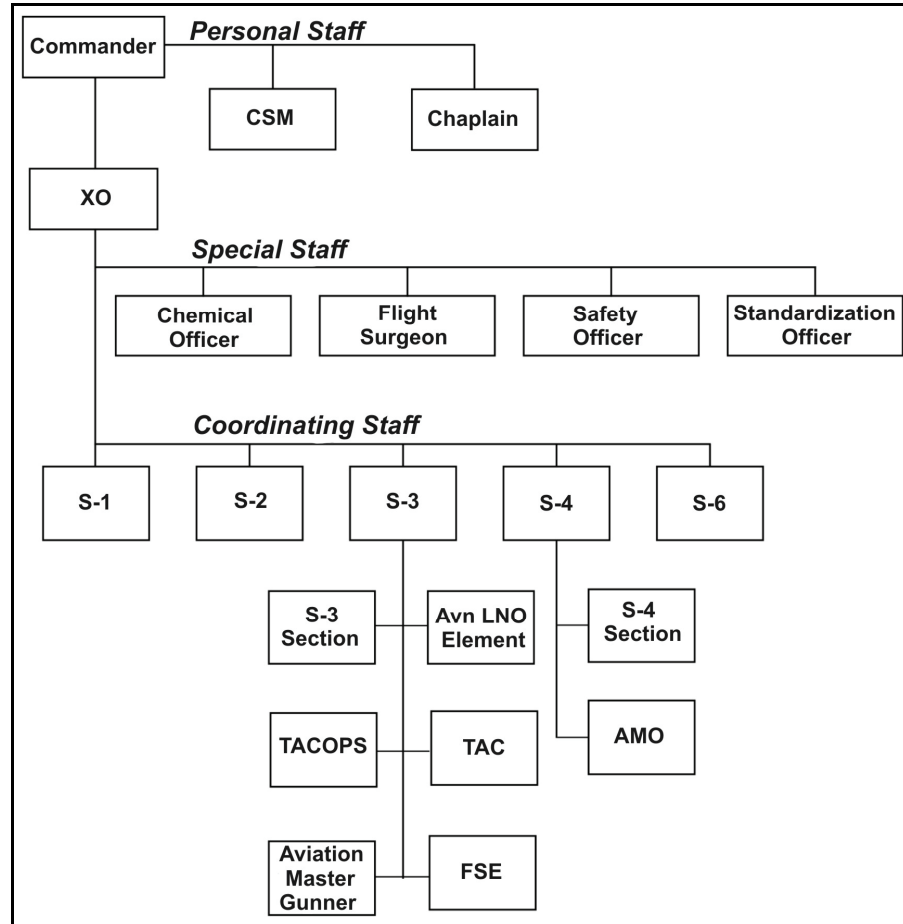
Commander

Personal Staff

CSM

Chaplain

XO

Special Staff

Chemical Officer

Flight Surgeon

Safety Officer

Standardization Officer

Coordinating Staff

S-1

S-2

S-3

S-4

S-6

S-3 Section

Avn LNO Element

S-4 Section

TACOPS

TAC

AMO

Aviation Master Gunner

FSE